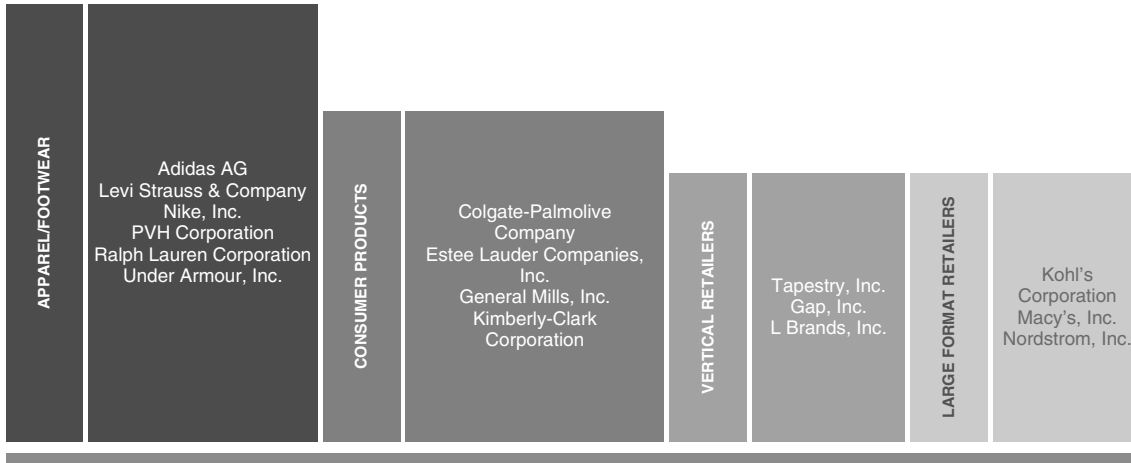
APPAREL/FOOTWEAR

Adidas AG
Levi Strauss & Company
Nike, Inc.
PVH Corporation
Ralph Lauren Corporation
Under Armour, Inc.

CONSUMER PRODUCTS

Colgate-Palmolive Company
Estee Lauder Companies, Inc.
General Mills, Inc.
Kimberly-Clark Corporation

VERTICAL RETAILERS

Tapestry, Inc.
Gap, Inc.
L Brands, Inc.

LARGE FORMAT RETAILERS

Kohl's Corporation
Macy's, Inc.
Nordstrom, Inc.